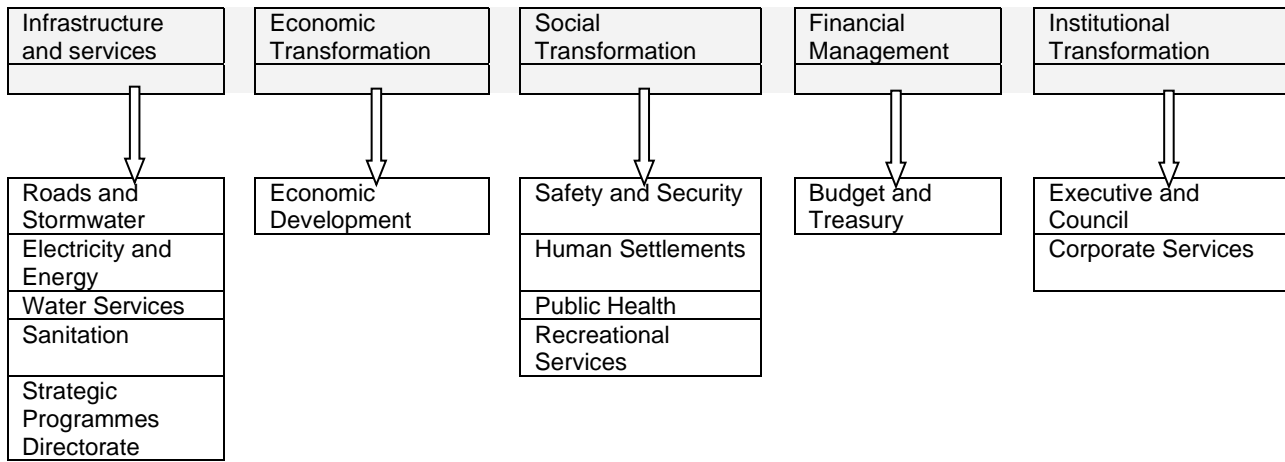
Infrastructure and services

Roads and Stormwater

Electricity and Energy

Water Services

Sanitation

Strategic Programmes Directorate

Economic Transformation

Economic Development

Social Transformation

Safety and Security

Human Settlements

Public Health

Recreational Services

Financial Management

Budget and Treasury

Institutional Transformation

Executive and Council

Corporate Services